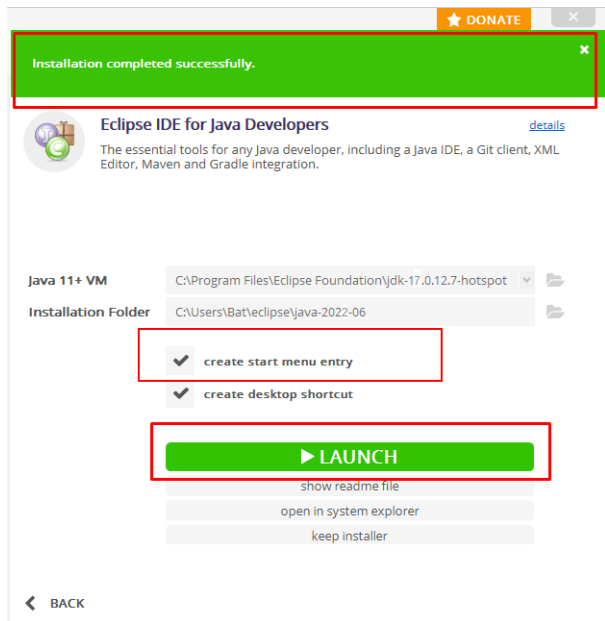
DONATE

Installation completed successfully.

Eclipse IDE for Java Developers

details

The essential tools for any Java developer, including a Java IDE, a Git client, XML Editor, Maven and Gradle integration.

Java 11+ VM C:\Program Files\Eclipse Foundation\jdk-17.0.12.7-hotspot

Installation Folder C:\Users\Bat\eclipse\java-2022-06

create start menu entry

create desktop shortcut

LAUNCH

show readme file

open in system explorer

keep installer

BACK